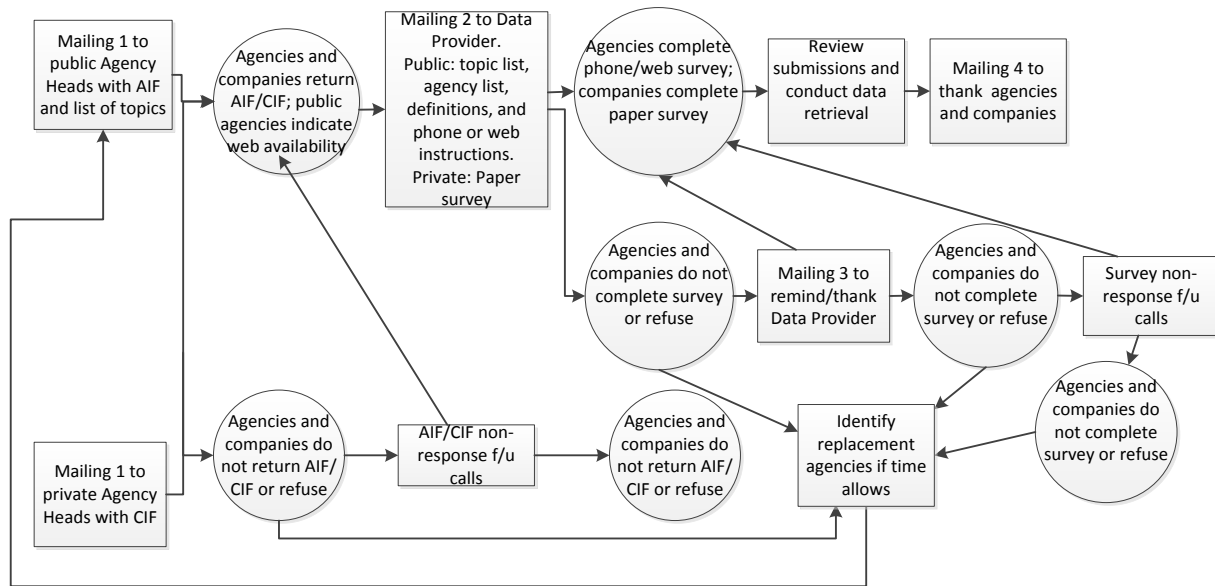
Mailing 1 to public Agency Heads with AIF and list of topics

Agencies and companies return AIF/CIF; public agencies indicate web availability

Mailing 2 to Data Provider. Public: topic list, agency list, definitions, and phone or web instructions. Private: Paper survey

Agencies complete phone/web survey; companies complete paper survey

Review submissions and conduct data retrieval

Mailing 4 to thank agencies and companies

Agencies and companies do not complete survey or refuse

Mailing 3 to remind/thank Data Provider

Agencies and companies do not complete survey or refuse

Survey non-response f/u calls

Agencies and companies do not complete survey or refuse

Mailing 1 to private Agency Heads with CIF

Agencies and companies do not return AIF/CIF or refuse

AIF/CIF non-response f/u calls

Agencies and companies do not return AIF/CIF or refuse

Identify replacement agencies if time allows